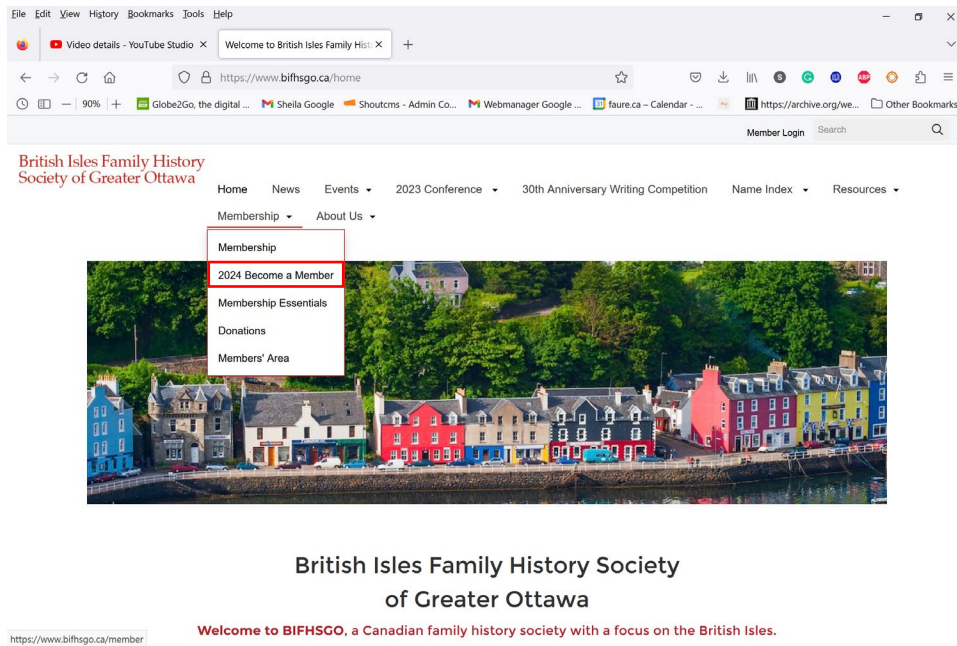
File Edit View History Bookmarks Tools Help

Video details - YouTube Studio ×
Welcome to British Isles Family Hist ×
+

https://www.bifhsgo.ca/home

90%
Globe2Go, the digital ...
Sheila Google
Shoutcms - Admin Co...
Webmanager Google ...
faure.ca – Calendar - ...
https://archive.org/we...
Other Bookmarks

Member Login
Search

British Isles Family History Society of Greater Ottawa

Home
News
Events
2023 Conference
30th Anniversary Writing Competition
Name Index
Resources
Membership
About Us

Membership
2024 Become a Member
Membership Essentials
Donations
Members' Area

British Isles Family History Society of Greater Ottawa

https://www.bifhsgo.ca/member

**Welcome to BIFHSGO**, a Canadian family history society with a focus on the British Isles.